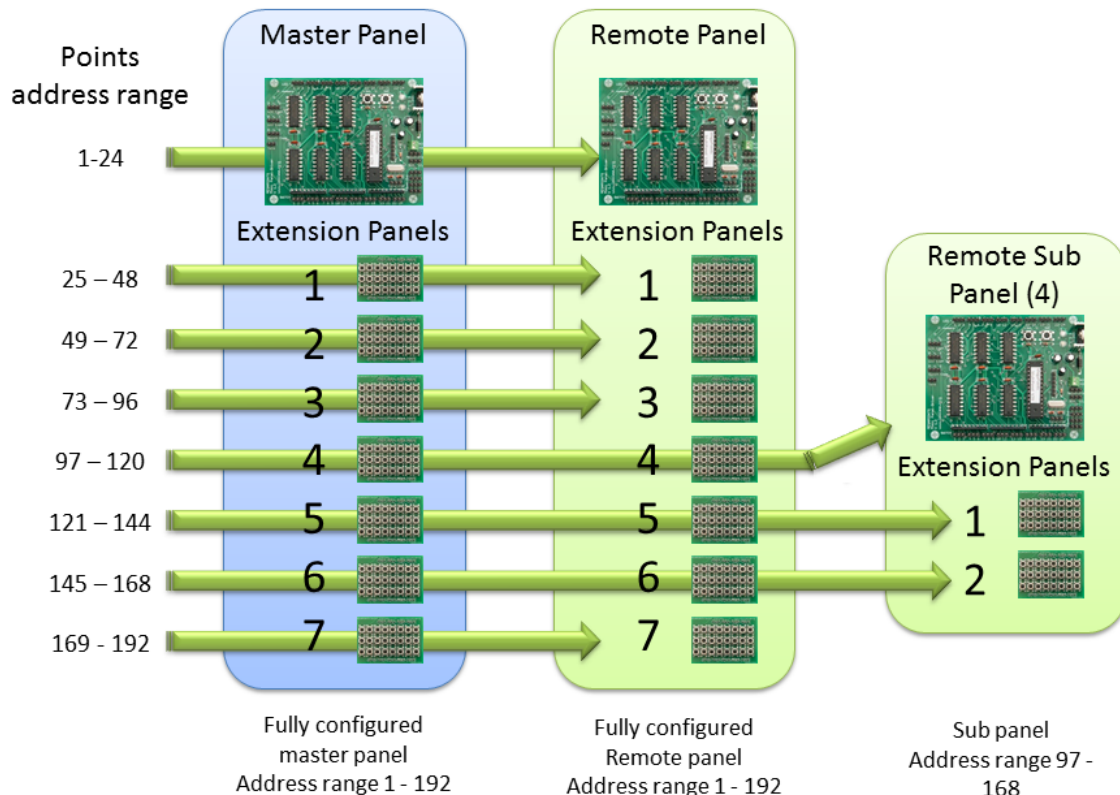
Points address range

Master Panel

Remote Panel

1-24

Extension Panels

Extension Panels

Remote Sub Panel (4)

25 – 48
1
1

49 – 72
2
2

73 – 96
3
3

97 – 120
4
4

Extension Panels

121 – 144
5
5
1

145 – 168
6
6
2

169 - 192
7
7

Fully configured master panel Address range 1 - 192

Fully configured Remote panel Address range 1 - 192

Sub panel Address range 97 - 168